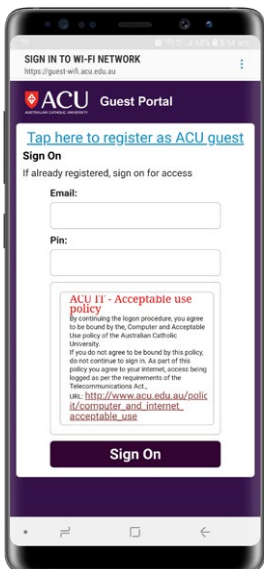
SIGN IN TO WI-FI NETWORK
https://guest-wifi.acu.edu.au

ACU AUSTRALIAN CATHOLIC UNIVERSITY Guest Portal

Tap here to register as ACU guest

Sign On

If already registered, sign on for access

Email:

Pin:

ACU IT - Acceptable use policy

By continuing the logon procedure, you agree to be bound by the, Computer and Acceptable Use policy of the Australian Catholic University.

If you do not agree to be bound by this policy, do not continue to sign in. As part of this policy you agree to your internet, access being logged as per the requirements of the Telecommunications Act.,

URL: http://www.acu.edu.au/policit/computer_and_internet_acceptable_use

Sign On